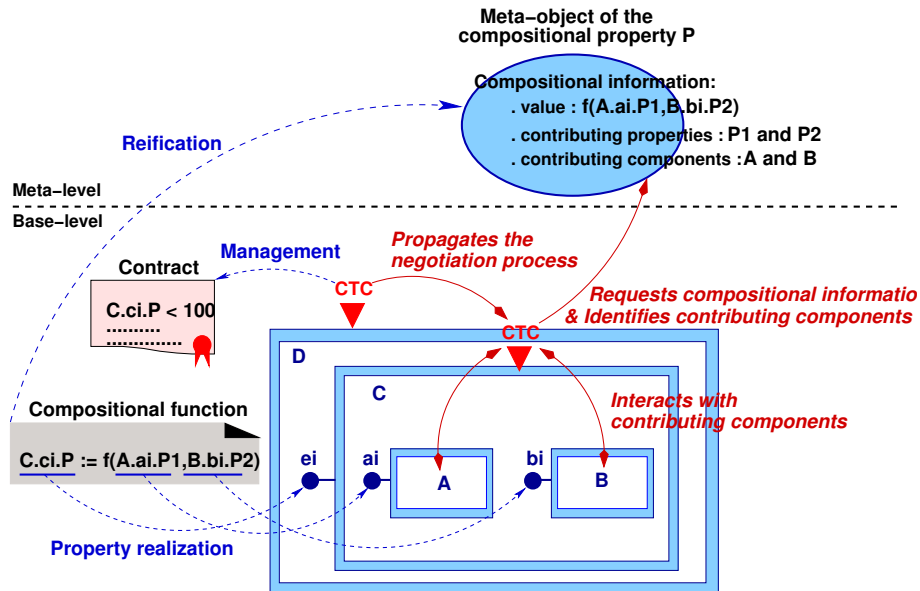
Meta-object of the compositional property P

Compositional information:
. value : f(A.ai.P1,B.bi.P2)
. contributing properties : P1 and P2
. contributing components : A and B

Reification

Meta-level

Base-level

Management

Propagates the negotiation process

Contract

CTC

C.ci.P < 100
..........
..........

CTC

Requests compositional informatio
& Identifies contributing components

D

C

Interacts with contributing components

Compositional function

C.ci.P := f(A.ai.P1,B.bi.P2)

ei

ai

bi

A

B

Property realization